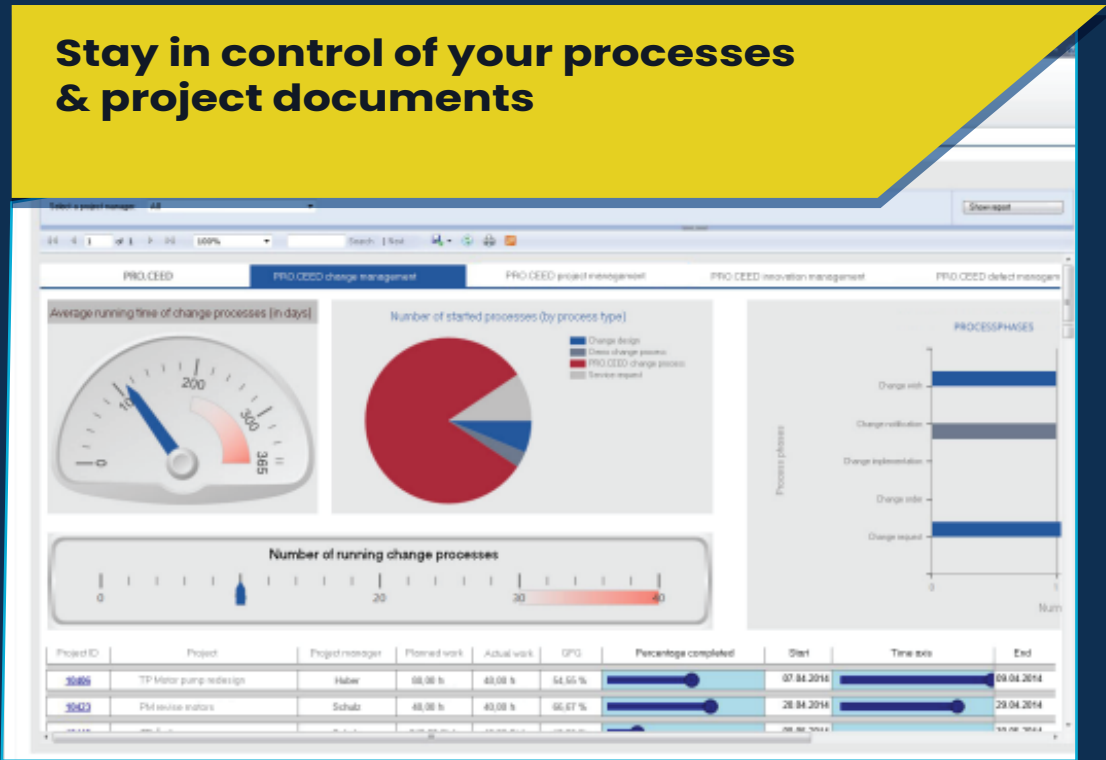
Stay in control of your processes & project documents

Select a project manager: All

Show report

of 1

100%

Search | Next

PRO.CEED

PRO.CEED change management

PRO.CEED project management

PRO.CEED innovation management

PRO.CEED defect managem

Average running time of change processes [in days]

100

200

300

365

Number of started processes (by process type)

Change design

Demo change process

PRO.CEED change process

Service request

PROCESSPHASES

Process phases

Change wish

Change notification

Change implementation

Change order

Change request

0

1

Num

Number of running change processes

0

20

30

40

| Project ID | Project | Project manager | Planned work | Actual work | GPG | Percentage completed | Start | Time axis | End |
|---|---|---|---|---|---|---|---|---|---|
| 10486 | TP Motor pump redesign | Huber | 60,00 h | 40,00 h | 54,55 % | | 07.04.2014 | | 09.04.2014 |
| 10423 | PM revise motors | Schulz | 60,00 h | 40,00 h | 66,67 % | | 28.04.2014 | | 29.04.2014 |
| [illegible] | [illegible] | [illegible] | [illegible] | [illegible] | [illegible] | | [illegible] | | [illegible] |